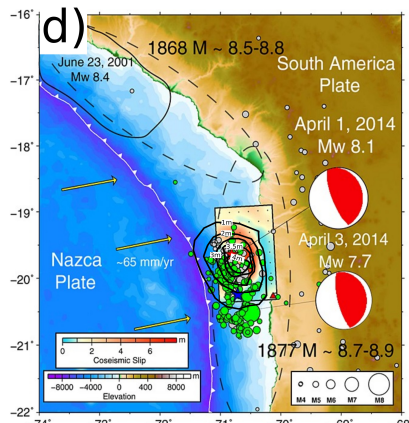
d)
-16°
-17°
-18°
-19°
-20°
-21°
-22°
1868 M ~ 8.5-8.8
June 23, 2001
Mw 8.4
South America
Plate
April 1, 2014
Mw 8.1
April 3, 2014
Mw 7.7
Nazca
Plate
~65 mm/yr
1m
2m
3m
3.5m
5m
2m
1877 M ~ 8.7-8.9
0 2 4 6 m
Coseismic Slip
-8000 -4000 0 400 8000 m
Elevation
M4 M5 M6 M7 M8
-74° -73° -72° -71° -70° -69° -68°